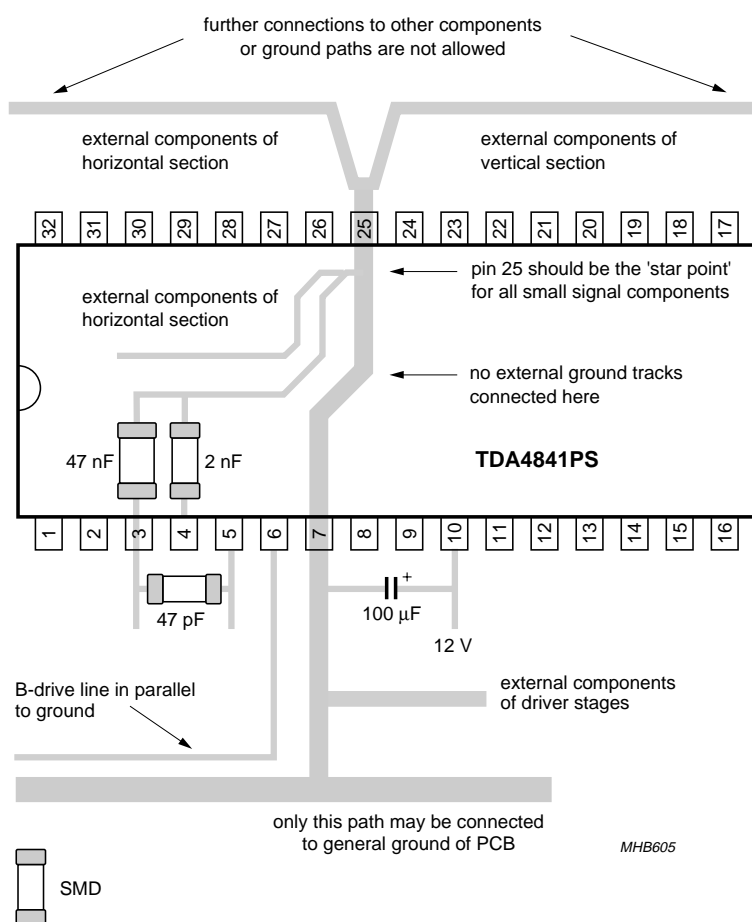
further connections to other components
or ground paths are not allowed

external components of
horizontal section

external components of
vertical section

32 31 30 29 28 27 26 25 24 23 22 21 20 19 18 17

pin 25 should be the 'star point'
for all small signal components

external components of
horizontal section

no external ground tracks
connected here

47 nF

2 nF

TDA4841PS

1 2 3 4 5 6 7 8 9 10 11 12 13 14 15 16

47 pF

+

100 μF

12 V

B-drive line in parallel
to ground

external components
of driver stages

only this path may be connected
to general ground of PCB

MHB605

SMD